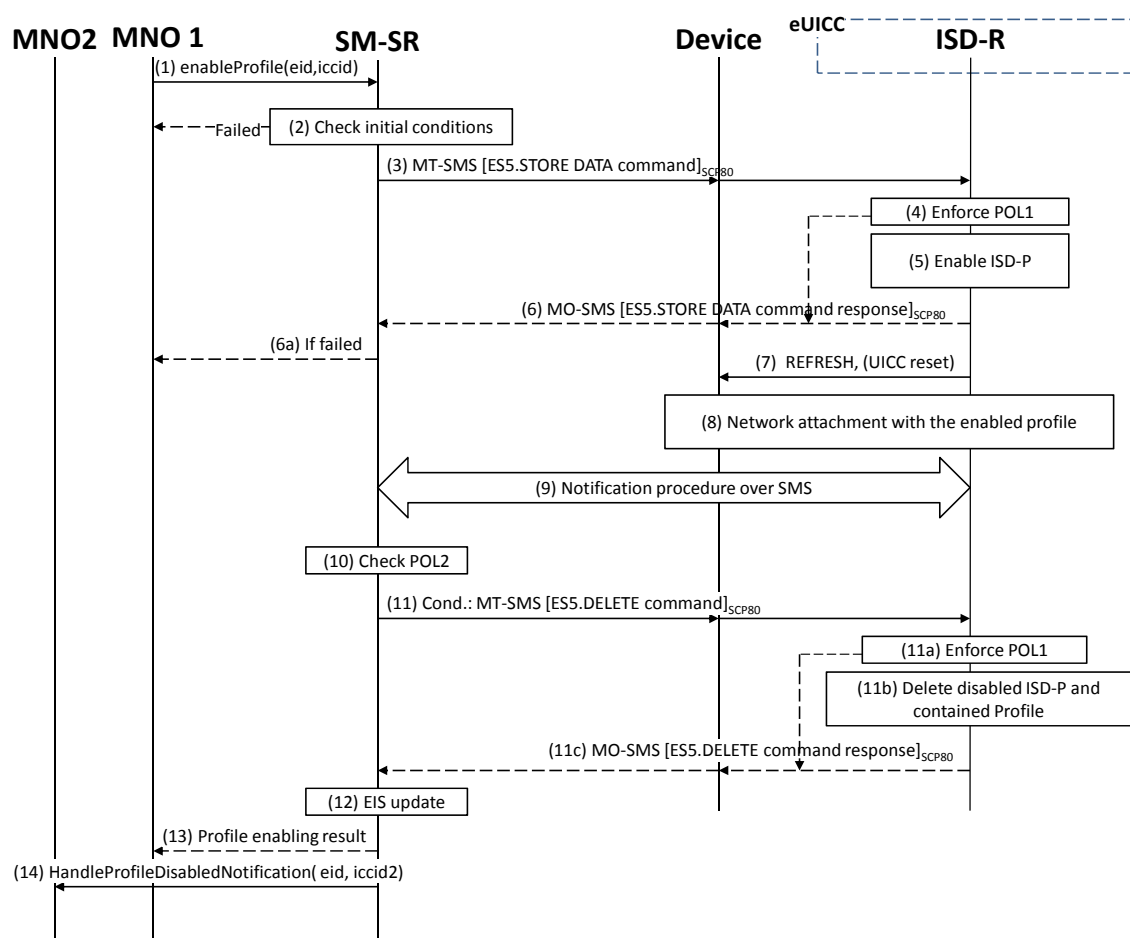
MNO2 MNO 1 SM-SR Device eUICC ISD-R

(1) enableProfile(eid,iccid)

Failed

(2) Check initial conditions

(3) MT-SMS [ES5.STORE DATA command]$_{SCP80}$

(4) Enforce POL1

(5) Enable ISD-P

(6) MO-SMS [ES5.STORE DATA command response]$_{SCP80}$

(6a) If failed

(7) REFRESH, (UICC reset)

(8) Network attachment with the enabled profile

(9) Notification procedure over SMS

(10) Check POL2

(11) Cond.: MT-SMS [ES5.DELETE command]$_{SCP80}$

(11a) Enforce POL1

(11b) Delete disabled ISD-P and contained Profile

(11c) MO-SMS [ES5.DELETE command response]$_{SCP80}$

(12) EIS update

(13) Profile enabling result

(14) HandleProfileDisabledNotification( eid, iccid2)